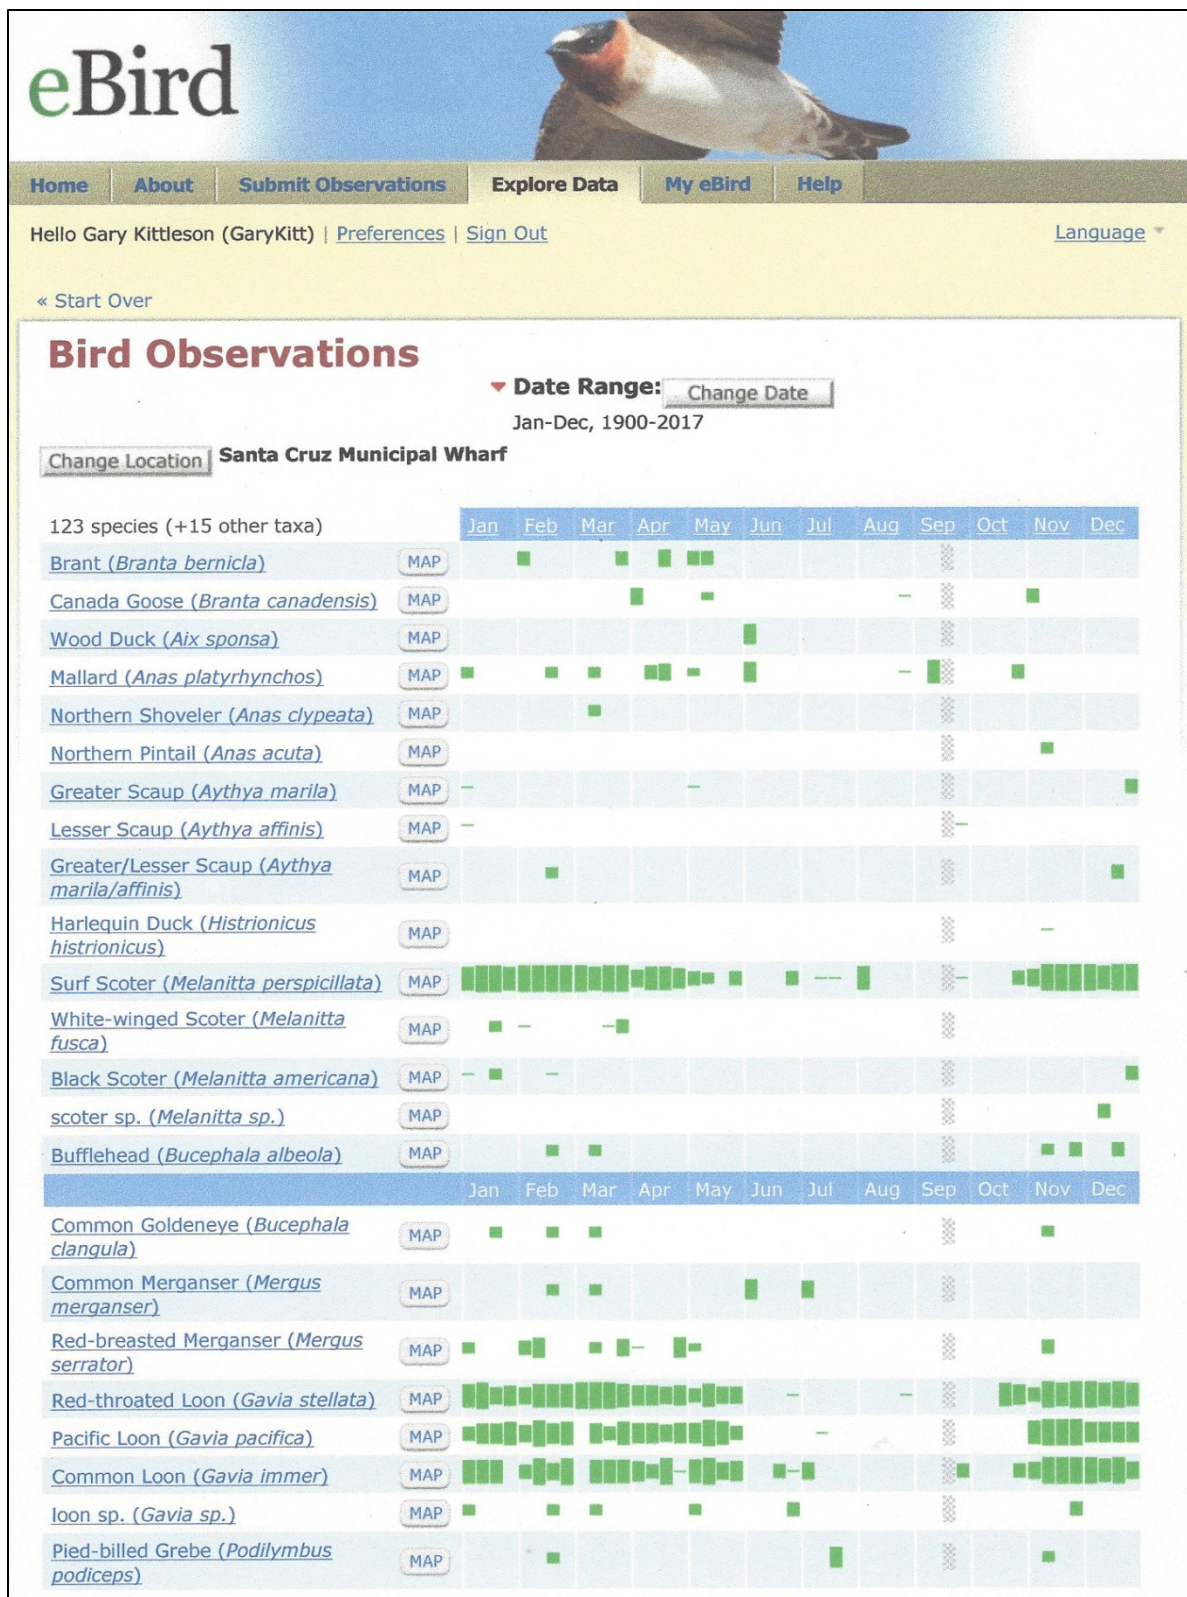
eBird

Home | About | Submit Observations | Explore Data | My eBird | Help

Hello Gary Kittleson (GaryKitt) | Preferences | Sign Out

Language

« Start Over

Bird Observations

Date Range: Change Date

Jan-Dec, 1900-2017

Change Location Santa Cruz Municipal Wharf

| 123 species (+15 other taxa) | | Jan | Feb | Mar | Apr | May | Jun | Jul | Aug | Sep | Oct | Nov | Dec |
|---|---|---|---|---|---|---|---|---|---|---|---|---|---|
| Brant (Branta bernicla) | MAP | | | | | | | | | | | | |
| Canada Goose (Branta canadensis) | MAP | | | | | | | | | | | | |
| Wood Duck (Aix sponsa) | MAP | | | | | | | | | | | | |
| Mallard (Anas platyrhynchos) | MAP | | | | | | | | | | | | |
| Northern Shoveler (Anas clypeata) | MAP | | | | | | | | | | | | |
| Northern Pintail (Anas acuta) | MAP | | | | | | | | | | | | |
| Greater Scaup (Aythya marila) | MAP | | | | | | | | | | | | |
| Lesser Scaup (Aythya affinis) | MAP | | | | | | | | | | | | |
| Greater/Lesser Scaup (Aythya marila/affinis) | MAP | | | | | | | | | | | | |
| Harlequin Duck (Histrionicus histrionicus) | MAP | | | | | | | | | | | | |
| Surf Scoter (Melanitta perspicillata) | MAP | | | | | | | | | | | | |
| White-winged Scoter (Melanitta fusca) | MAP | | | | | | | | | | | | |
| Black Scoter (Melanitta americana) | MAP | | | | | | | | | | | | |
| scoter sp. (Melanitta sp.) | MAP | | | | | | | | | | | | |
| Bufflehead (Bucephala albeola) | MAP | | | | | | | | | | | | |
| | | Jan | Feb | Mar | Apr | May | Jun | Jul | Aug | Sep | Oct | Nov | Dec |
| Common Goldeneye (Bucephala clangula) | MAP | | | | | | | | | | | | |
| Common Merganser (Mergus merganser) | MAP | | | | | | | | | | | | |
| Red-breasted Merganser (Mergus serrator) | MAP | | | | | | | | | | | | |
| Red-throated Loon (Gavia stellata) | MAP | | | | | | | | | | | | |
| Pacific Loon (Gavia pacifica) | MAP | | | | | | | | | | | | |
| Common Loon (Gavia immer) | MAP | | | | | | | | | | | | |
| loon sp. (Gavia sp.) | MAP | | | | | | | | | | | | |
| Pied-billed Grebe (Podilymbus podiceps) | MAP | | | | | | | | | | | | |